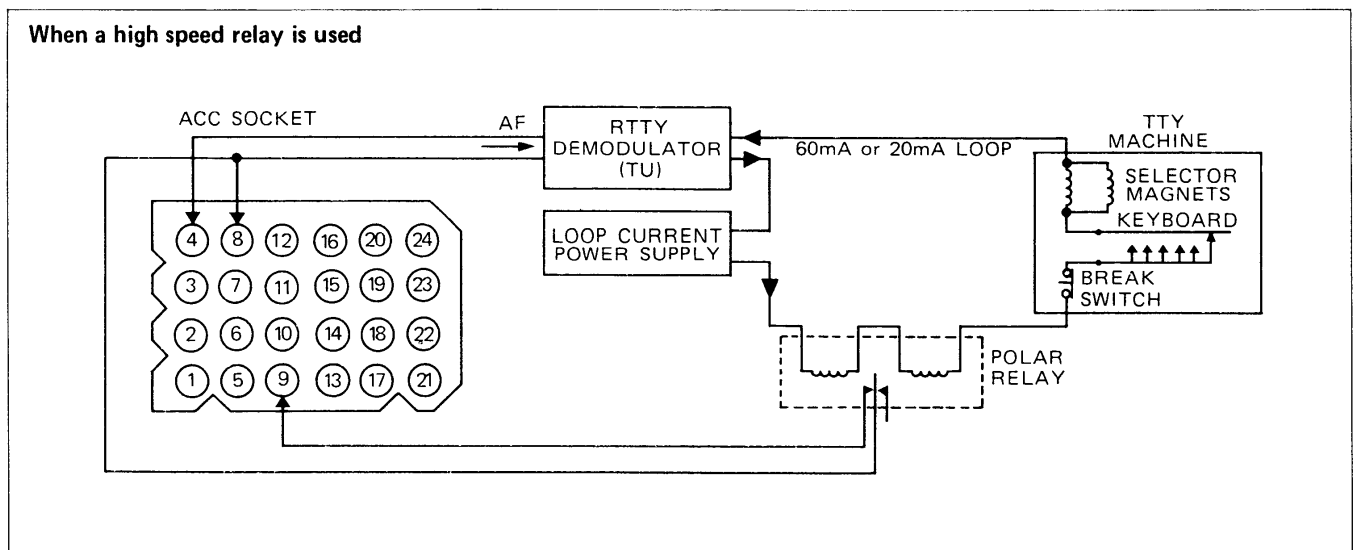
When a high speed relay is used

ACC SOCKET

AF

RTTY DEMODULATOR (TU)

60mA or 20mA LOOP

TTY MACHINE

SELECTOR MAGNETS

KEYBOARD

BREAK SWITCH

LOOP CURRENT POWER SUPPLY

POLAR RELAY

4 8 12 16 20 24
3 7 11 15 19 23
2 6 10 14 18 22
1 5 9 13 17 21